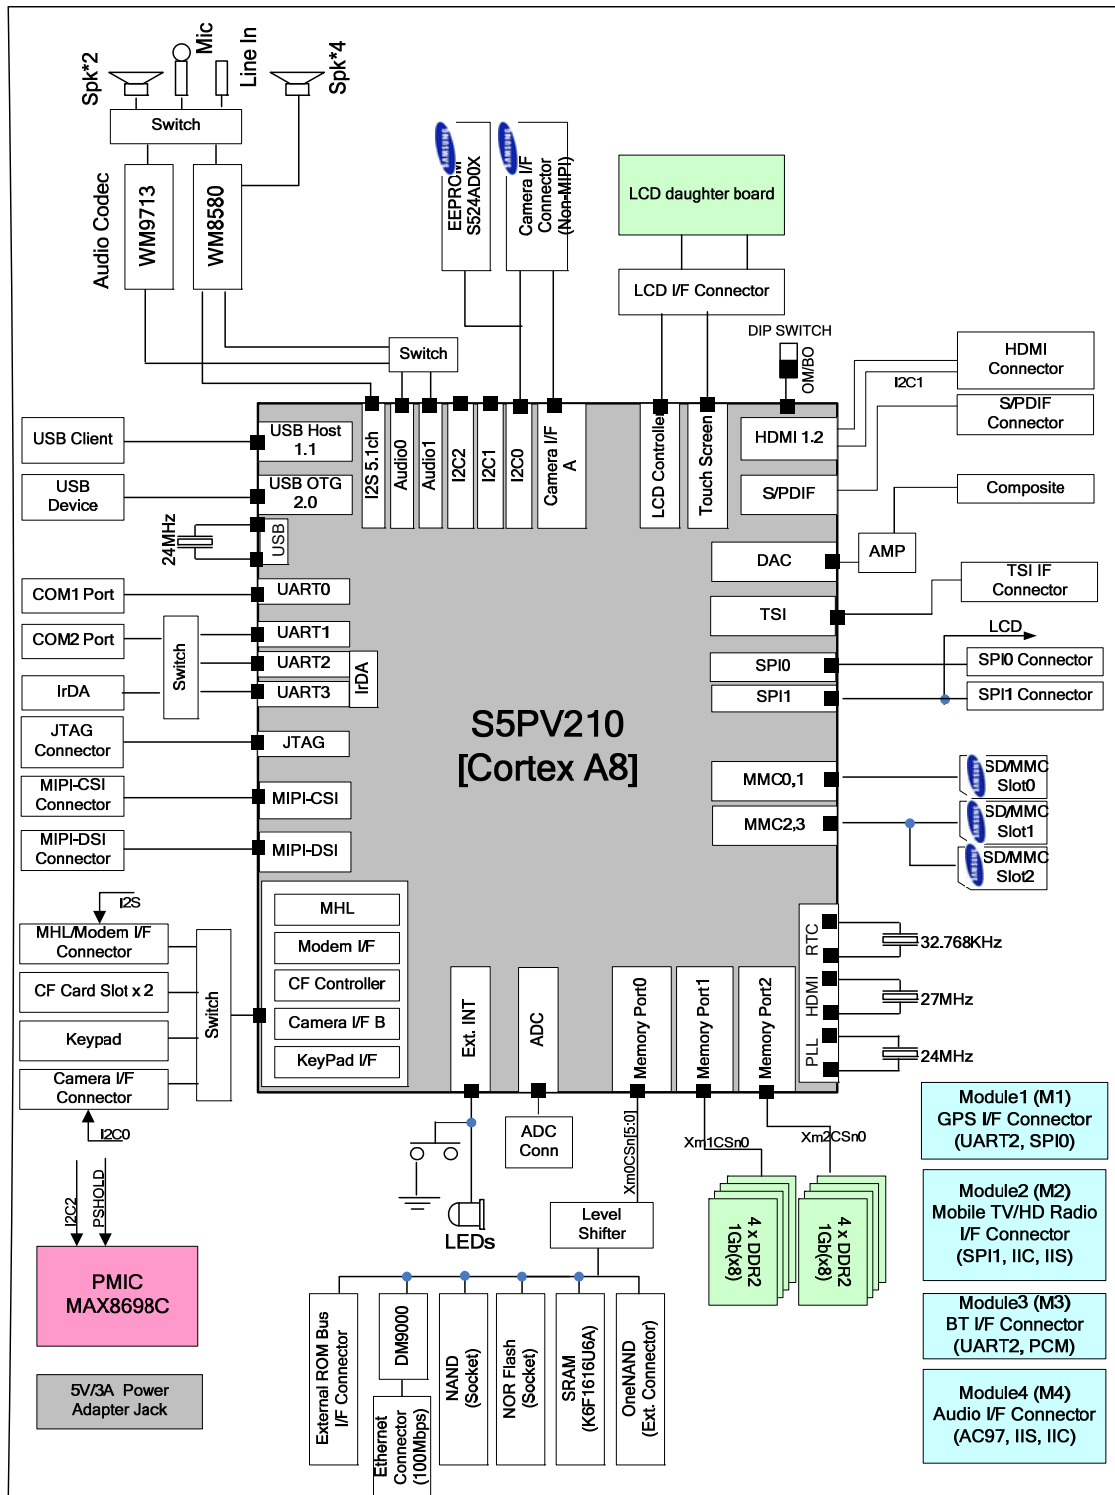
Spk*2
Mic
Line In
Spk*4
Switch
Audio Codec
WM9713
WM8580
EEPROM S524AD0X
Camera I/F Connector (Non-MIPI)
LCD daughter board
LCD I/F Connector
DIP SWITCH
OM/BO
HDMI Connector
I2C1
S/PDIF Connector
Switch
USB Client
USB Host 1.1
I2S 5.1ch
Audio0
Audio1
I2C2
I2C1
I2C0
Camera I/F A
LCD Controller
Touch Screen
HDMI 1.2
USB Device
USB OTG 2.0
S/PDIF
Composite
24MHz
USB
DAC
AMP
COM1 Port
UART0
TSI IF Connector
TSI
COM2 Port
Switch
UART1
LCD
UART2
SPI0
SPI0 Connector
IrDA
UART3
IrDA
SPI1
SPI1 Connector
JTAG Connector
JTAG
S5PV210 [Cortex A8]
MIPI-CSI Connector
MIPI-CSI
MMC0,1
SD/MMC Slot0
SD/MMC Slot1
MIPI-DSI Connector
MIPI-DSI
MMC2,3
SD/MMC Slot2
I2S
MHL/Modem I/F Connector
MHL
Modem I/F
RTC
32.768KHz
CF Card Slot x 2
CF Controller
Switch
Ext. INT
ADC
Memory Port0
Memory Port1
Memory Port2
HDMI
27MHz
Keypad
Camera I/F B
Camera I/F Connector
KeyPad I/F
PLL
24MHz
I2C0
ADC Conn
Xm1CSn0
Xm2CSn0
Module1 (M1) GPS I/F Connector (UART2, SPI0)
Xm0CSn[5:0]
I2C2
PSHOLD
LEDs
Level Shifter
4 x DDR2 1Gb(x8)
4 x DDR2 1Gb(x8)
Module2 (M2) Mobile TV/HD Radio I/F Connector (SPI1, IIC, IIS)
PMIC MAX8698C
Module3 (M3) BT I/F Connector (UART2, PCM)
5V/3A Power Adapter Jack
External ROM Bus I/F Connector
DM9000
Ethernet Connector (100Mbps)
NAND (Socket)
NOR Flash (Socket)
SRAM (K6F1616U6A)
OneNAND (Ext. Connector)
Module4 (M4) Audio I/F Connector (AC97, IIS, IIC)